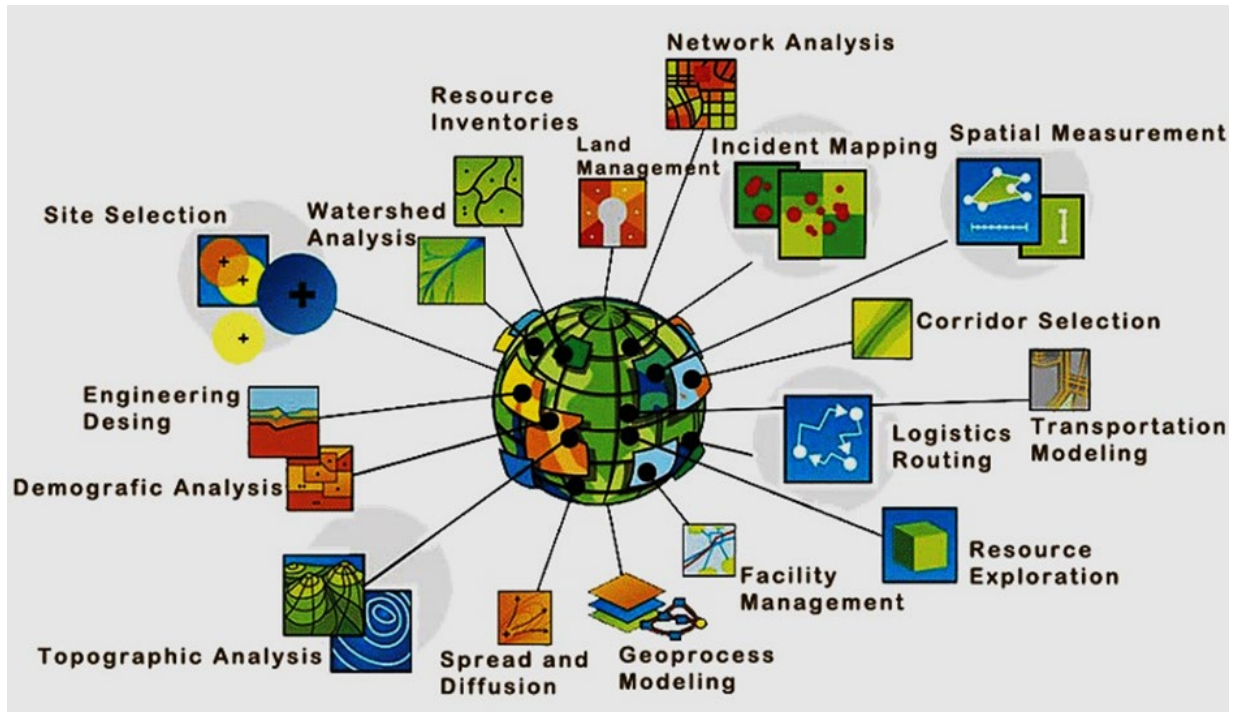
Network Analysis

Resource Inventories

Land Management

Incident Mapping

Spatial Measurement

Site Selection

Watershed Analysis

Corridor Selection

Engineering Desing

Logistics Routing

Transportation Modeling

Demografic Analysis

Resource Exploration

Facility Management

Topographic Analysis

Spread and Diffusion

Geoprocess Modeling